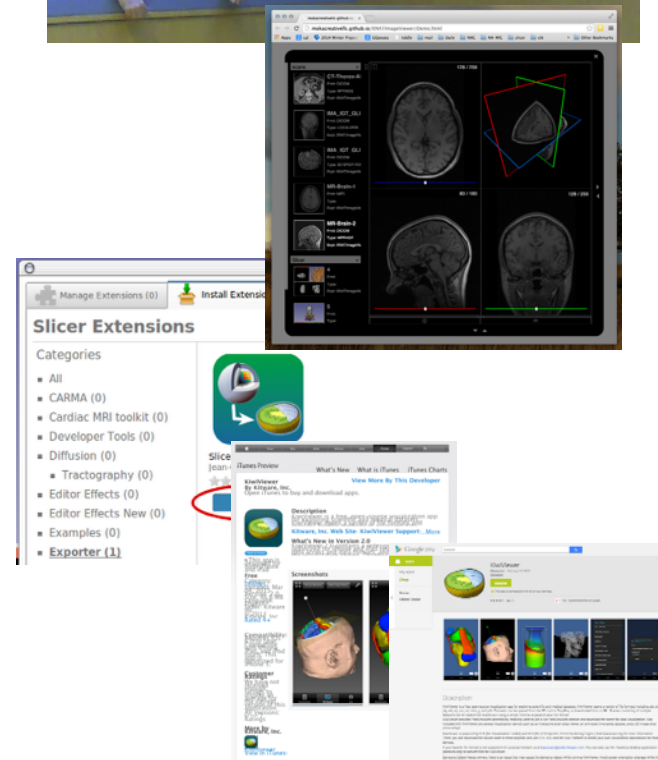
makusmeinelis.github.io/XNAT/ImageViewer/Demo.html

CT-Thorax-A

IMA_IOT_OLI

IMA_IOT_OLI

MR-Brain-1

MR-Brain-2

128 / 256

60 / 180

128 / 256

Manage Extensions (0)

Install Extensions

Slicer Extensions

Categories

All

CARMA (0)

Cardiac MRI toolkit (0)

Developer Tools (0)

Diffusion (0)

Tractography (0)

Editor Effects (0)

Editor Effects New (0)

Examples (0)

Exporter (1)

Slice

[jean-

iTunes Preview

What's New

What is iTunes

iTunes Charts

KiwiViewer

By Kitware, Inc.

Open iTunes to buy and download apps.

View More By This Developer

Description

Kitware, Inc. Web Site

KiwiViewer Support

...More

What's New in Version 2.0

Free

Screenshots

Customer Ratings

More by Kitware, Inc.

View In iTunes

Google play

KiwiViewer

Description